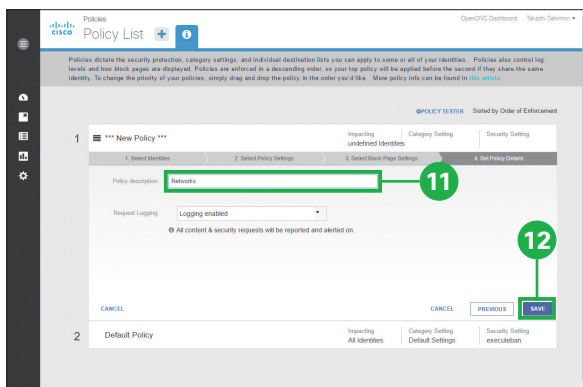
cisco Policies
Policy List + i

OpenDNS Dashboard Takashi Seikmon ▾

Policies dictate the security protection, category settings, and individual destination lists you can apply to some or all of your identities. Policies also control log levels and how block pages are displayed. Policies are enforced in a descending order, so your top policy will be applied before the second if they share the same identity. To change the priority of your policies, simply drag and drop the policy in the order you'd like. More policy info can be found in this article.

POLICY TESTER Sorted by Order of Enforcement

1 *** New Policy ***

Impacting
undefined Identities

Category Setting

Security Setting

1. Select Identities 2. Select Policy Settings 3. Select Block Page Settings 4. Set Policy Details

Policy description: Networks

11

Request Logging: Logging enabled

All content & security requests will be reported and alerted on.

12

CANCEL

CANCEL PREVIOUS SAVE

2 Default Policy

Impacting
All Identities

Category Setting
Default Settings

Security Setting
executeban